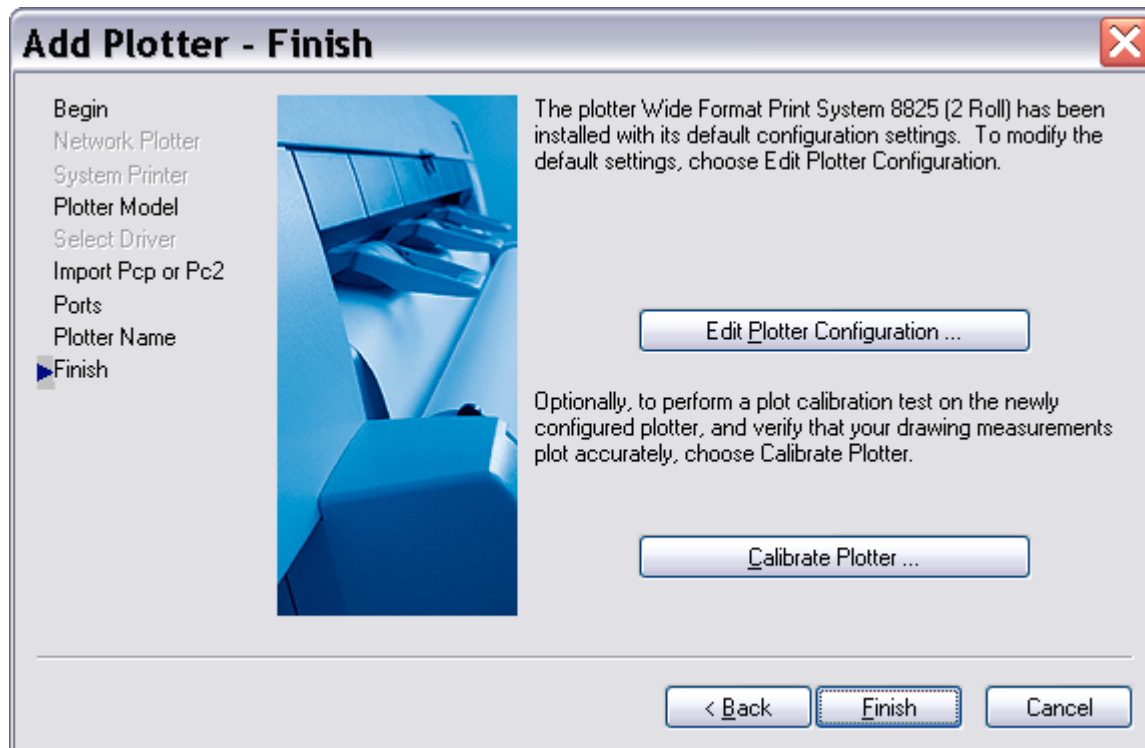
Add Plotter - Finish

Begin
Network Plotter
System Printer
Plotter Model
Select Driver
Import Pcp or Pc2
Ports
Plotter Name
Finish

The plotter Wide Format Print System 8825 (2 Roll) has been installed with its default configuration settings. To modify the default settings, choose Edit Plotter Configuration.

Edit Plotter Configuration ...

Optionally, to perform a plot calibration test on the newly configured plotter, and verify that your drawing measurements plot accurately, choose Calibrate Plotter.

Calibrate Plotter ...

< Back
Finish
Cancel